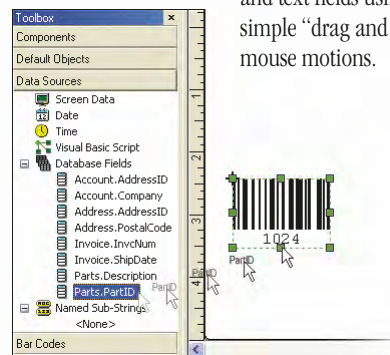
Toolbox
×
Components
Default Objects
Data Sources
Screen Data
Date
Time
Visual Basic Script
Database Fields
Account.AddressID
Account.Company
Address.AddressID
Address.PostalCode
Invoice.InvcNum
Invoice.ShipDate
Parts.Description
Parts.PartID
PartID
Named Sub-Strings
<None>
Bar Codes

1
2
3
4

1024
PartID

and text fields us simple "drag and mouse motions.